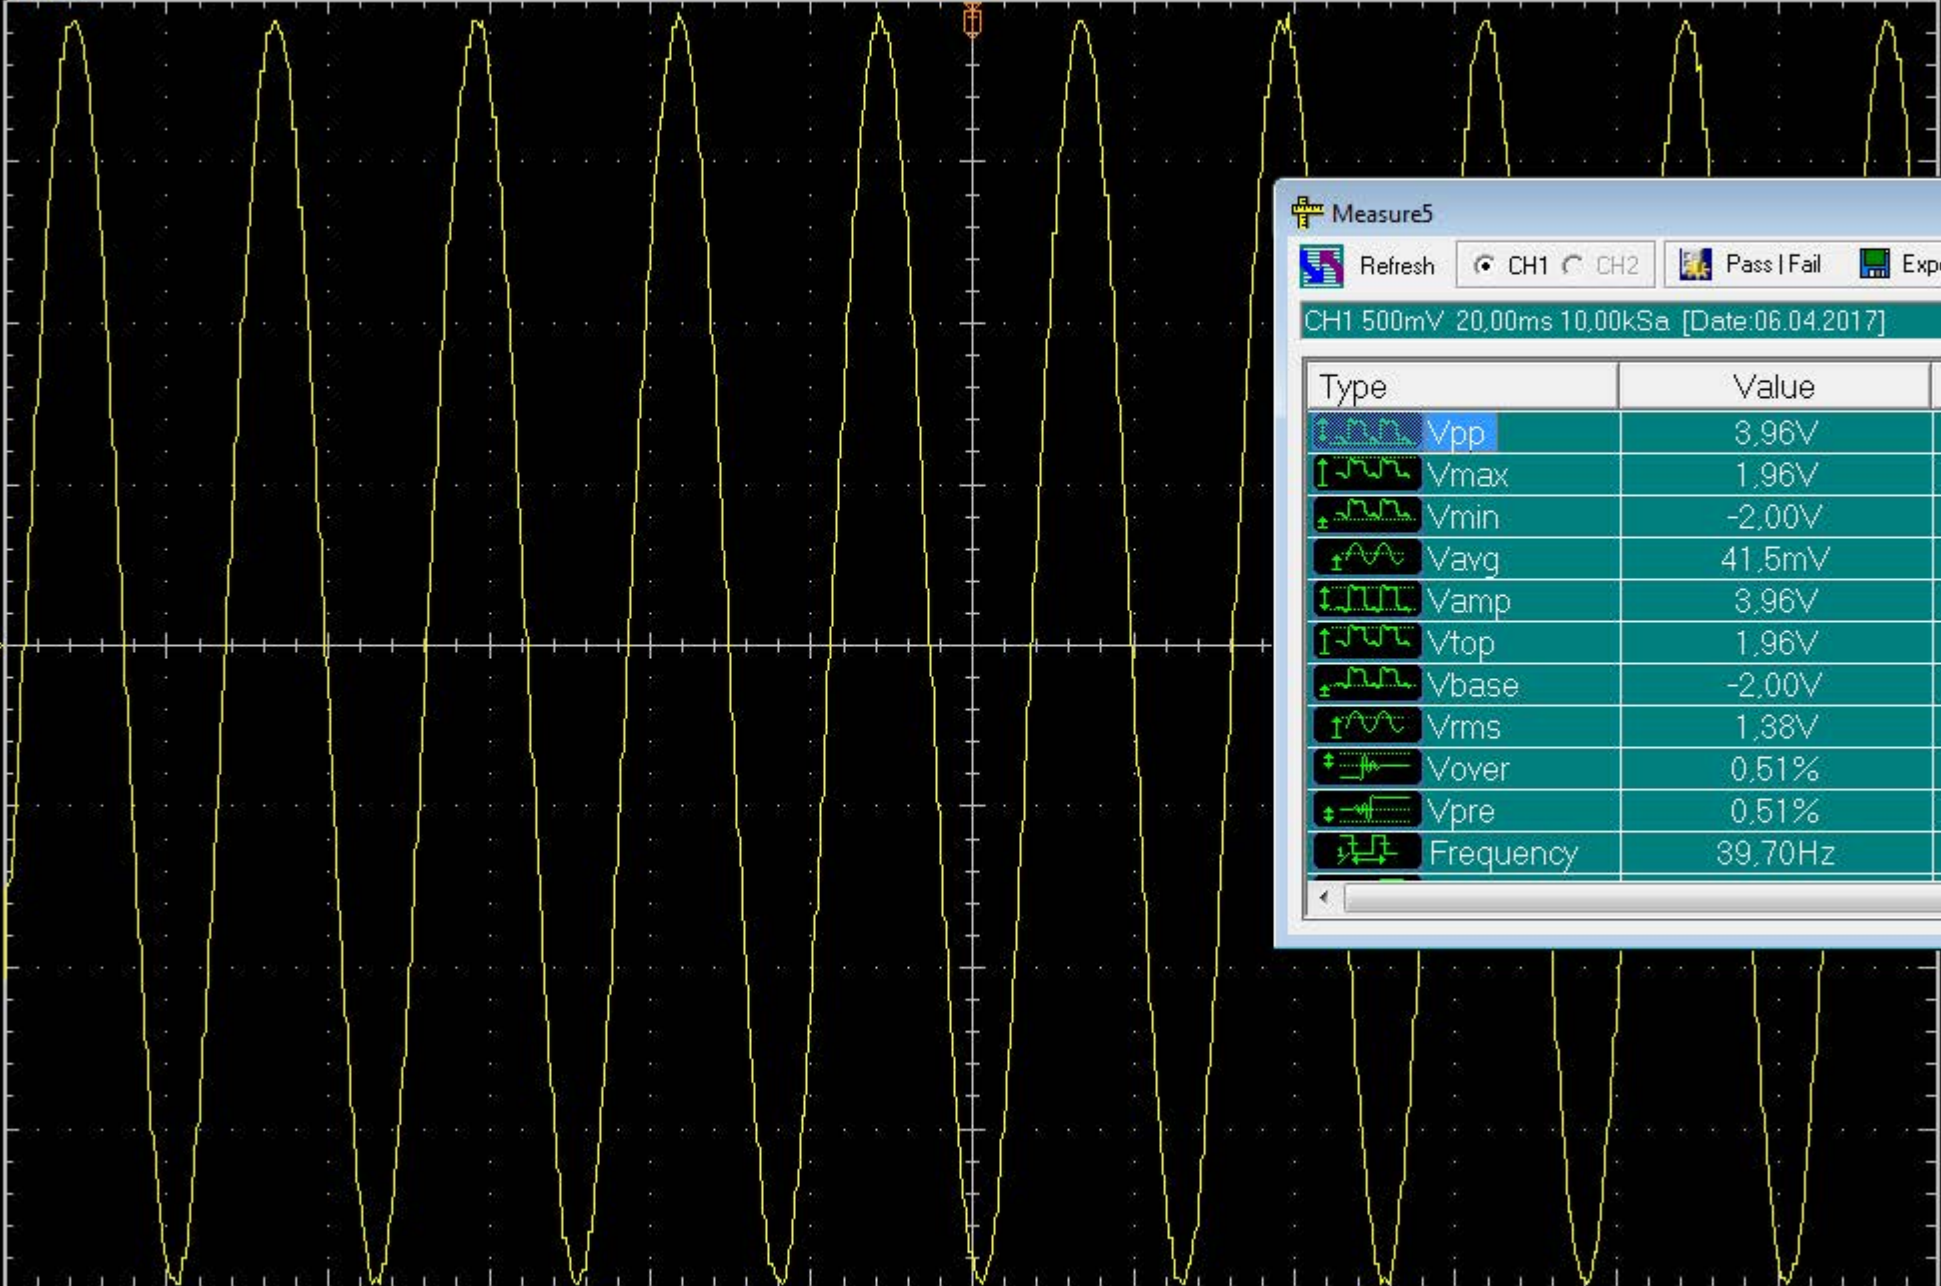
Measure5

Refresh CH1 CH2 Pass | Fail Exp

CH1 500mV 20,00ms 10,00kSa [Date:06.04.2017]

| Type | Value |
|---|---|
| Vpp | 3,96V |
| Vmax | 1,96V |
| Vmin | -2,00V |
| Vavg | 41,5mV |
| Vamp | 3,96V |
| Vtop | 1,96V |
| Vbase | -2,00V |
| Vrms | 1,38V |
| Vover | 0,51% |
| Vpre | 0,51% |
| Frequency | 39,70Hz |